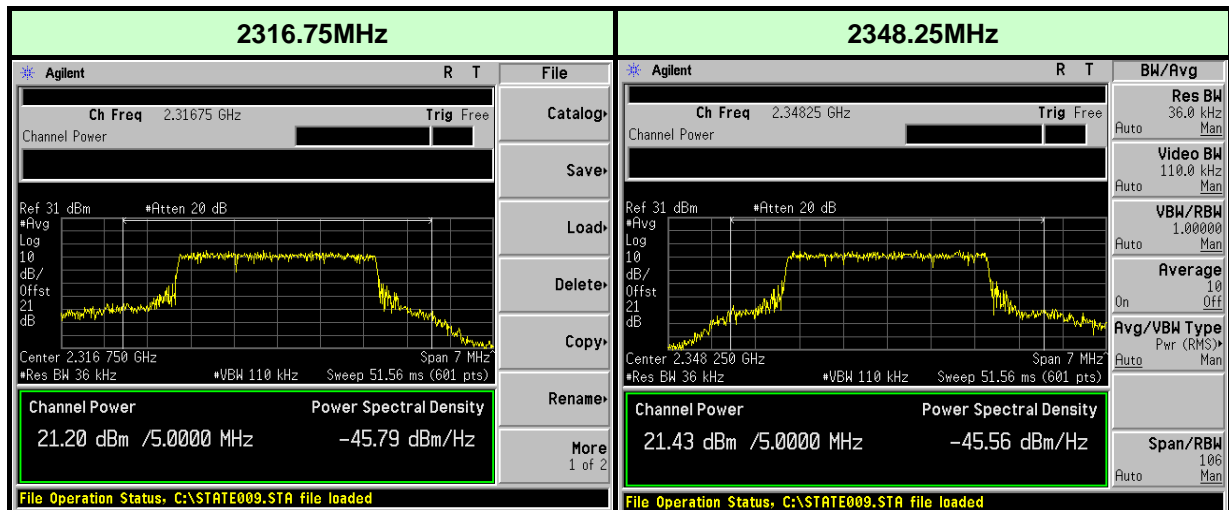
| 2316.75MHz | 2348.25MHz |
|---|---|

Agilent R T

File

Ch Freq 2.31675 GHz Trig Free

Channel Power

Catalog

Save

Load

Delete

Copy

Rename

More 1 of 2

Ref 31 dBm #Atten 20 dB

#Avg Log 10 dB/ Offst 21 dB

Center 2.316 750 GHz Span 7 MHz

#Res BW 36 kHz #VBW 110 kHz Sweep 51.56 ms (601 pts)

Channel Power Power Spectral Density

21.20 dBm /5.0000 MHz -45.79 dBm/Hz

File Operation Status, C:\STATE009.STA file loaded

Agilent R T

BW/Avg

Ch Freq 2.34825 GHz Trig Free

Channel Power

Res BW 36.0 kHz Auto Man

Video BW 110.0 kHz Auto Man

VBW/RBW 1.00000 Auto Man

Average 10 On Off

Avg/VBW Type Pwr (RMS) Auto Man

Span/RBW 106 Auto Man

Ref 31 dBm #Atten 20 dB

#Avg Log 10 dB/ Offst 21 dB

Center 2.348 250 GHz Span 7 MHz

#Res BW 36 kHz #VBW 110 kHz Sweep 51.56 ms (601 pts)

Channel Power Power Spectral Density

21.43 dBm /5.0000 MHz -45.56 dBm/Hz

File Operation Status, C:\STATE009.STA file loaded